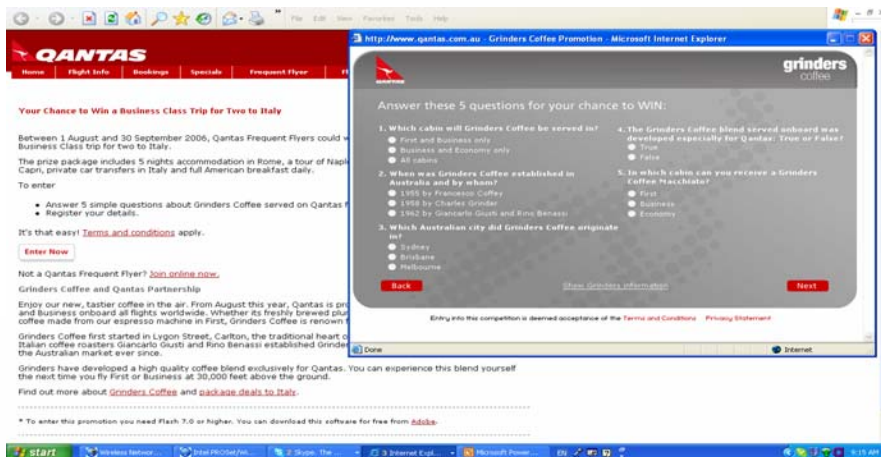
File Edit View Favorites Tools Help

QANTAS

Home Flight Info Bookings Specials Frequent Flyer

Your Chance to Win a Business Class Trip for Two to Italy

Between 1 August and 30 September 2006, Qantas Frequent Flyers could w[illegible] Business Class trip for two to Italy.

The prize package includes 5 nights accommodation in Rome, a tour of Napl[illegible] Capri, private car transfers in Italy and full American breakfast daily.

To enter

• Answer 5 simple questions about Grinders Coffee served on Qantas f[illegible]
• Register your details.

It's that easy! Terms and conditions apply.

Enter Now

Not a Qantas Frequent Flyer? Join online now.

Grinders Coffee and Qantas Partnership

Enjoy our new, tastier coffee in the air. From August this year, Qantas is pro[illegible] and Business onboard all flights worldwide. Whether its freshly brewed plu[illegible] coffee made from our espresso machine in First, Grinders Coffee is renown f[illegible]

Grinders Coffee first started in Lygon Street, Carlton, the traditional heart o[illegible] Italian coffee roasters Giancarlo Giusti and Rino Benassi established Grinde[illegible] the Australian market ever since.

Grinders have developed a high quality coffee blend exclusively for Qantas. You can experience this blend yourself the next time you fly First or Business at 30,000 feet above the ground.

Find out more about Grinders Coffee and package deals to Italy.

* To enter this promotion you need Flash 7.0 or higher. You can download this software for free from Adobe.

http://www.qantas.com.au - Grinders Coffee Promotion - Microsoft Internet Explorer

grinders coffee

Answer these 5 questions for your chance to WIN:

1. Which cabin will Grinders Coffee be served in?
First and Business only
Business and Economy only
All cabins

2. When was Grinders Coffee established in Australia and by whom?
1955 by Francesco Coffey
1958 by Charles Grinder
1962 by Giancarlo Giusti and Rino Benassi

3. Which Australian city did Grinders Coffee originate in?
Sydney
Brisbane
Melbourne

4. The Grinders Coffee blend served onboard was developed especially for Qantas: True or False?
True
False

5. In which cabin can you receive a Grinders Coffee Macchiato?
First
Business
Economy

Back Show Grinders information Next

Entry into this competition is deemed acceptance of the Terms and Conditions Privacy Statement

Done Internet

start Wireless Networ... Intel PROSet/Wi... 2 Skype. The ... 3 Internet Expl... Microsoft Power... EN 9:15 AM